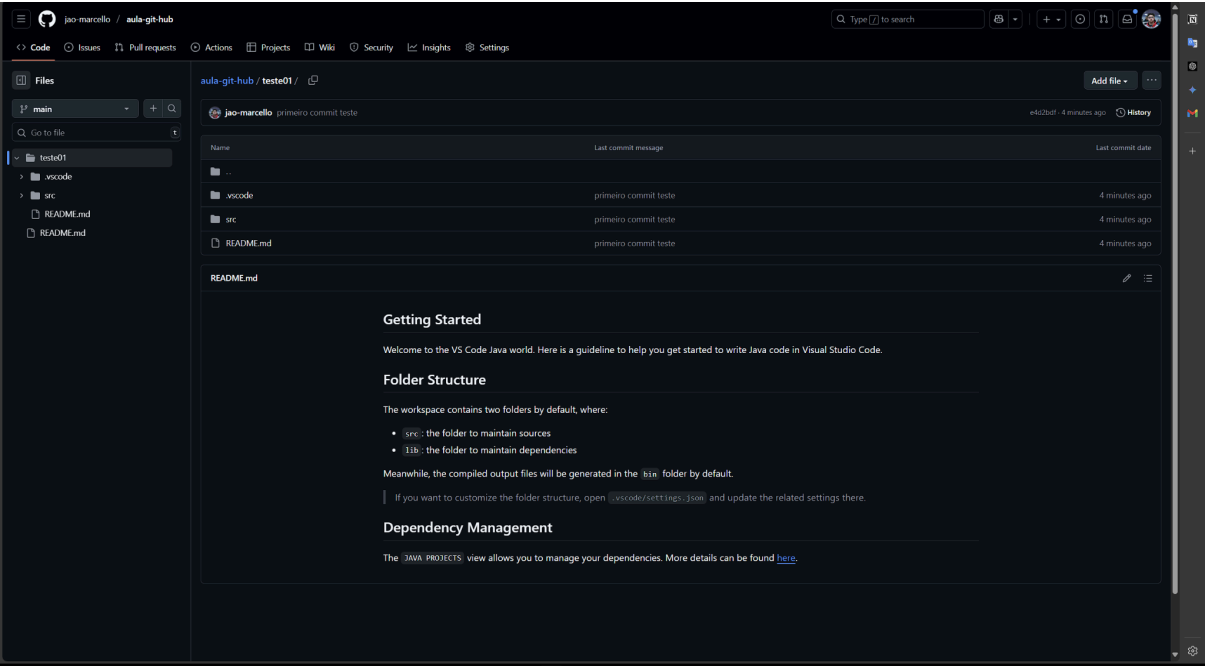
jao-marcello / aula-git-hub

Type / to search

Code Issues Pull requests Actions Projects Wiki Security Insights Settings

Files

main

Go to file t

teste01
.vscode
src
README.md
README.md

aula-git-hub / teste01 /

Add file

jao-marcello primeiro commit teste

e4d2bdf · 4 minutes ago History

| Name | Last commit message | Last commit date |
|---|---|---|
| .. | | |
| .vscode | primeiro commit teste | 4 minutes ago |
| src | primeiro commit teste | 4 minutes ago |
| README.md | primeiro commit teste | 4 minutes ago |

README.md

Getting Started

Welcome to the VS Code Java world. Here is a guideline to help you get started to write Java code in Visual Studio Code.

Folder Structure

The workspace contains two folders by default, where:

- src : the folder to maintain sources
- lib : the folder to maintain dependencies

Meanwhile, the compiled output files will be generated in the bin folder by default.

If you want to customize the folder structure, open .vscode/settings.json and update the related settings there.

Dependency Management

The JAVA PROJECTS view allows you to manage your dependencies. More details can be found here.